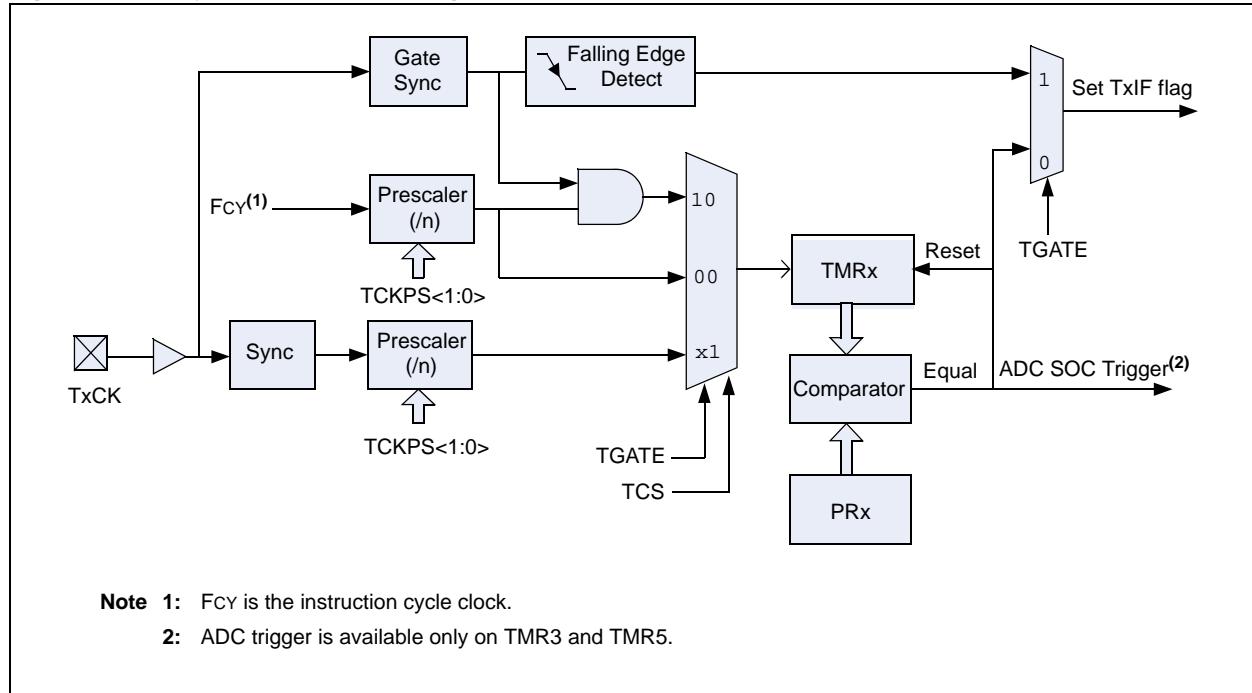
Gate Sync

Falling Edge Detect

1

Set TxIF flag

0

FCY$^{(1)}$

Prescaler (/n)

10

TCKPS<1:0>

00

TMRx

Reset

TGATE

Sync

Prescaler (/n)

x1

Comparator

Equal

ADC SOC Trigger$^{(2)}$

TxCK

TCKPS<1:0>

TGATE

TCS

PRx

Note 1: FCY is the instruction cycle clock.

2: ADC trigger is available only on TMR3 and TMR5.